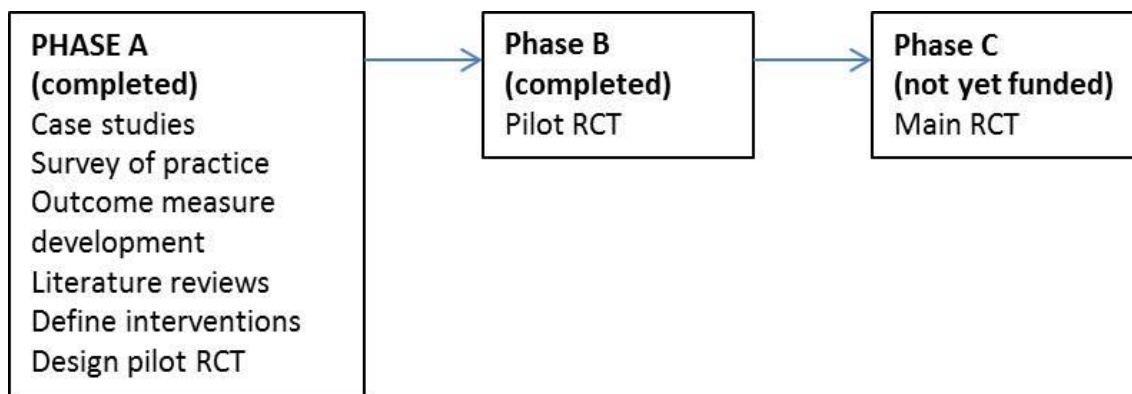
PHASE A
(completed)
Case studies
Survey of practice
Outcome measure development
Literature reviews
Define interventions
Design pilot RCT

Phase B
(completed)
Pilot RCT

Phase C
(not yet funded)
Main RCT